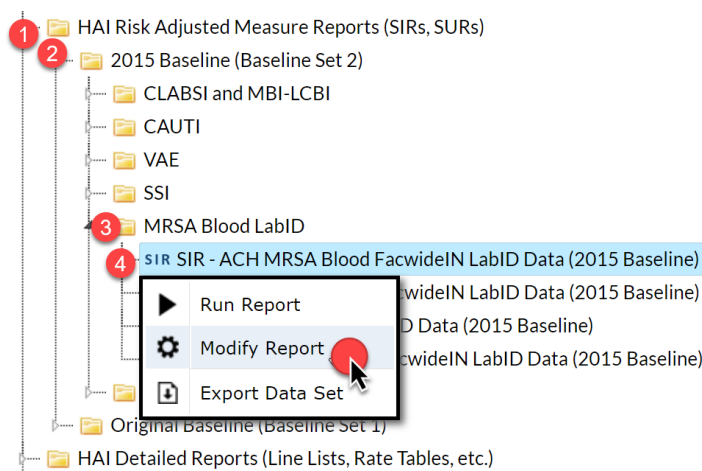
1 HAI Risk Adjusted Measure Reports (SIRs, SURs)

2 2015 Baseline (Baseline Set 2)

CLABSI and MBI-LCBI

CAUTI

VAE

SSI

3 MRSA Blood LabID

4 SIR SIR - ACH MRSA Blood FacwideIN LabID Data (2015 Baseline)

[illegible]cwideIN LabID Data (2015 Baseline)

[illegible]D Data (2015 Baseline)

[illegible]cwideIN LabID Data (2015 Baseline)

Run Report

Modify Report

Export Data Set

Original Baseline (Baseline Set 1)

HAI Detailed Reports (Line Lists, Rate Tables, etc.)